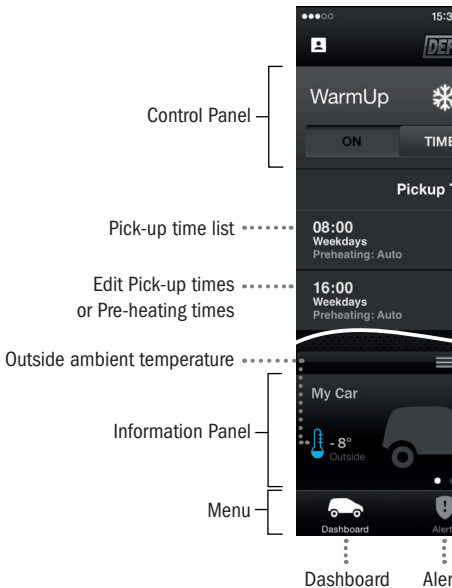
15:3

DEF

Control Panel

WarmUp

ON

TIME

Pickup T

Pick-up time list

08:00
Weekdays
Preheating: Auto

Edit Pick-up times or Pre-heating times

16:00
Weekdays
Preheating: Auto

Outside ambient temperature

My Car

Information Panel

- 8°
Outside

Menu

Dashboard

Alert

Dashboard

Aler